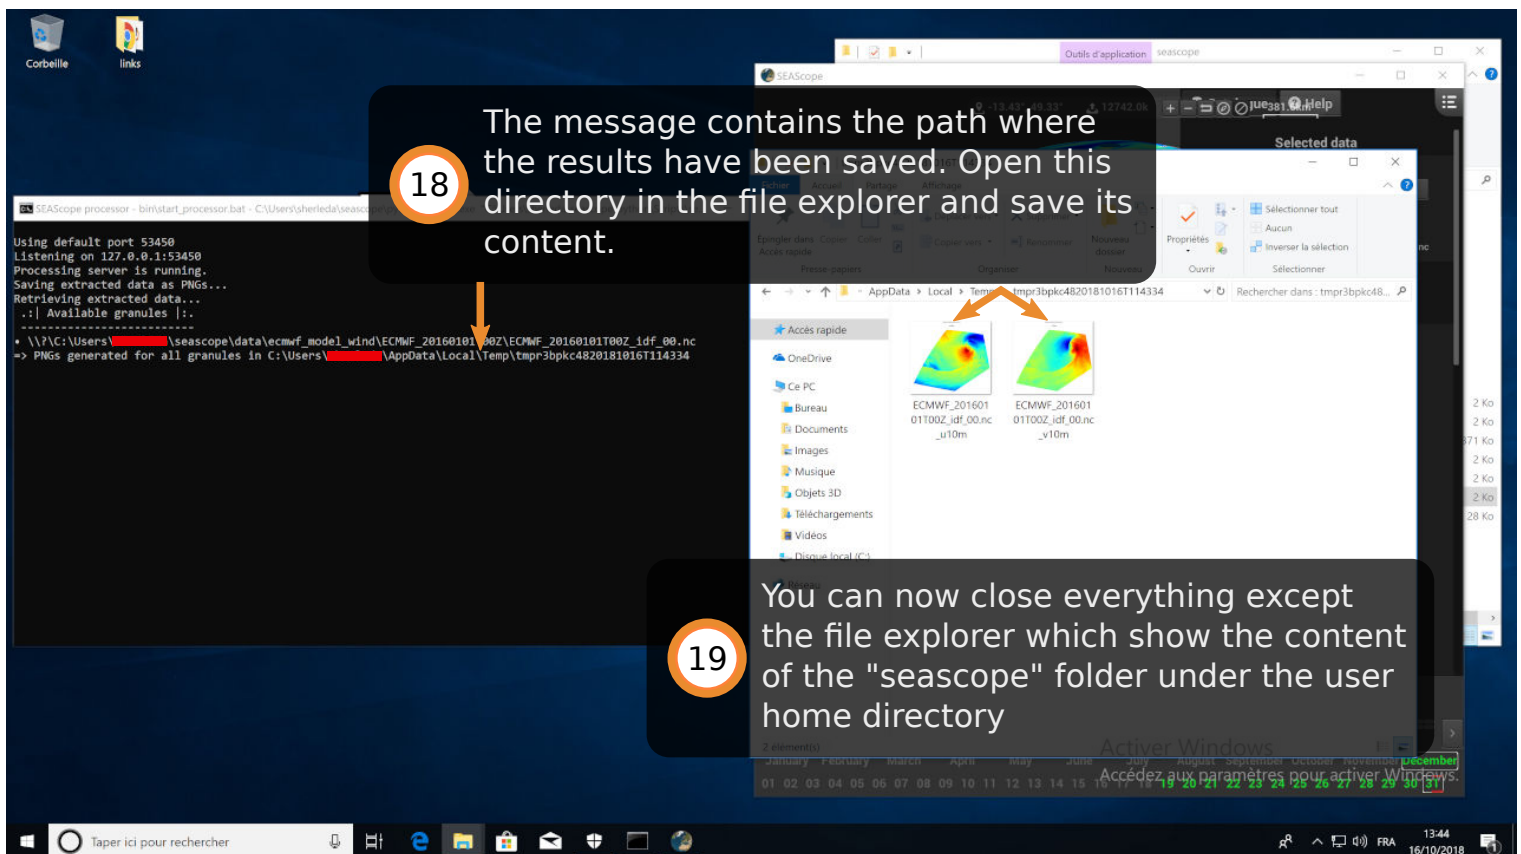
Corbeille

links

SEAScope processor - bin\start_processor.bat - C:\Users\sherleda\seasc

Using default port 53450
Listening on 127.0.0.1:53450
Processing server is running.
Saving extracted data as PNGs...
Retrieving extracted data...
.:| Available granules |:.
--------------------------
• \\?\C:\Users\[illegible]\seascope\data\ecmwf_model_wind\ECMWF_20160101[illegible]00Z\ECMWF_20160101T00Z_idf_00.nc
=> PNGs generated for all granules in C:\Users\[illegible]\AppData\Local\Temp\tmpr3bpkc4820181016T114334

18

The message contains the path where the results have been saved. Open this directory in the file explorer and save its content.

Outils d'application seascope

SEAScope

Help

Selected data

Propriétés

Ouvrir

Sélectionner tout

Aucun

Inverser la sélection

Sélectionner

AppData › Local › Temp › tmpr3bpkc4820181016T114334

Rechercher dans : tmpr3bpkc48...

Accès rapide

OneDrive

Ce PC

Bureau

Documents

Images

Musique

Objets 3D

Téléchargements

Vidéos

Disque local (C:)

ECMWF_20160101T00Z_idf_00.nc_u10m

ECMWF_20160101T00Z_idf_00.nc_v10m

2 Ko
2 Ko
71 Ko
2 Ko
2 Ko
2 Ko
28 Ko

19

You can now close everything except the file explorer which show the content of the "seascope" folder under the user home directory

2 élément(s)

Activer Windows

Accédez aux paramètres pour activer Windows.

January February March April May June July August September October November December

01 02 03 04 05 06 07 08 09 10 11 12 13 14 15 16 17 18 19 20 21 22 23 24 25 26 27 28 29 30 31

Taper ici pour rechercher

FRA

13:44
16/10/2018